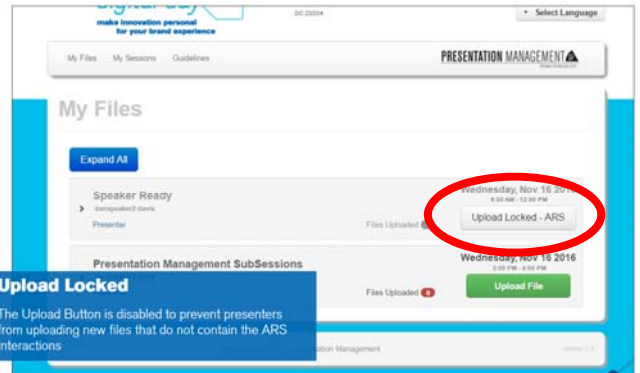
make innovation personal
for your brand experience

DC 20004

Select Language

My Files My Sessions Guidelines

PRESENTATION MANAGEMENT

My Files

Expand All

Speaker Ready

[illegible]

Presenter

Files Uploaded

Wednesday, Nov 16 201

8:00 AM - 12:00 PM

Upload Locked - ARS

Presentation Management SubSessions

Wednesday, Nov 16 2016

3:00 PM - 4:00 PM

Files Uploaded 0

Upload File

Upload Locked

The Upload Button is disabled to prevent presenters from uploading new files that do not contain the ARS interactions

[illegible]ntation Management